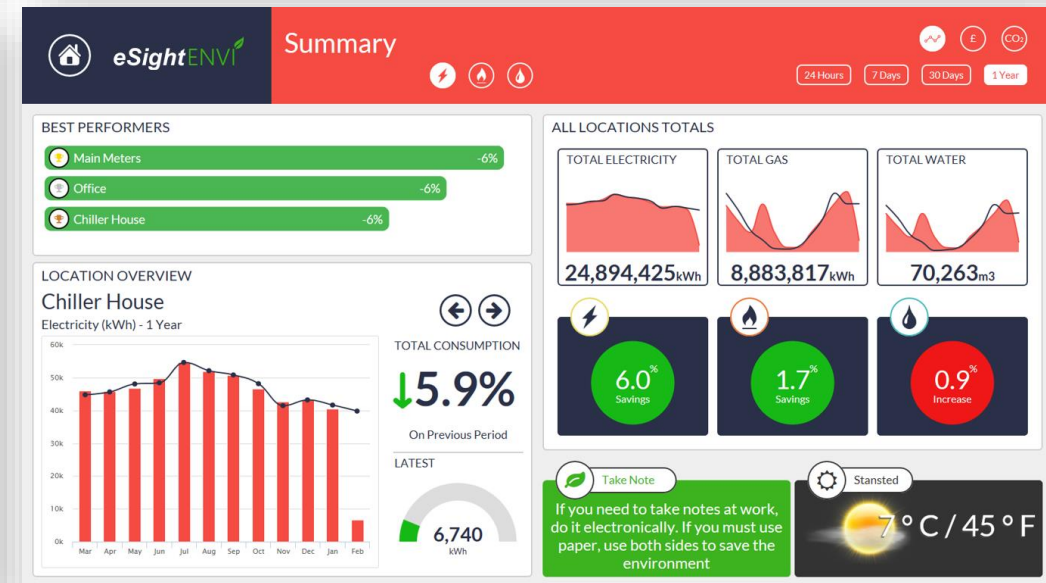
eSightENVI

Summary

£ CO2

24 Hours 7 Days 30 Days 1 Year

BEST PERFORMERS

Main Meters -6%

Office -6%

Chiller House -6%

LOCATION OVERVIEW

Chiller House

Electricity (kWh) - 1 Year

60k 50k 40k 30k 20k 10k 0k

Mar Apr May Jun Jul Aug Sep Oct Nov Dec Jan Feb

TOTAL CONSUMPTION

↓5.9%

On Previous Period

LATEST

6,740 kWh

ALL LOCATIONS TOTALS

TOTAL ELECTRICITY

24,894,425kWh

TOTAL GAS

8,883,817kWh

TOTAL WATER

70,263m3

6.0% Savings

1.7% Savings

0.9% Increase

Take Note

If you need to take notes at work, do it electronically. If you must use paper, use both sides to save the environment

Stansted

7 ° C / 45 ° F